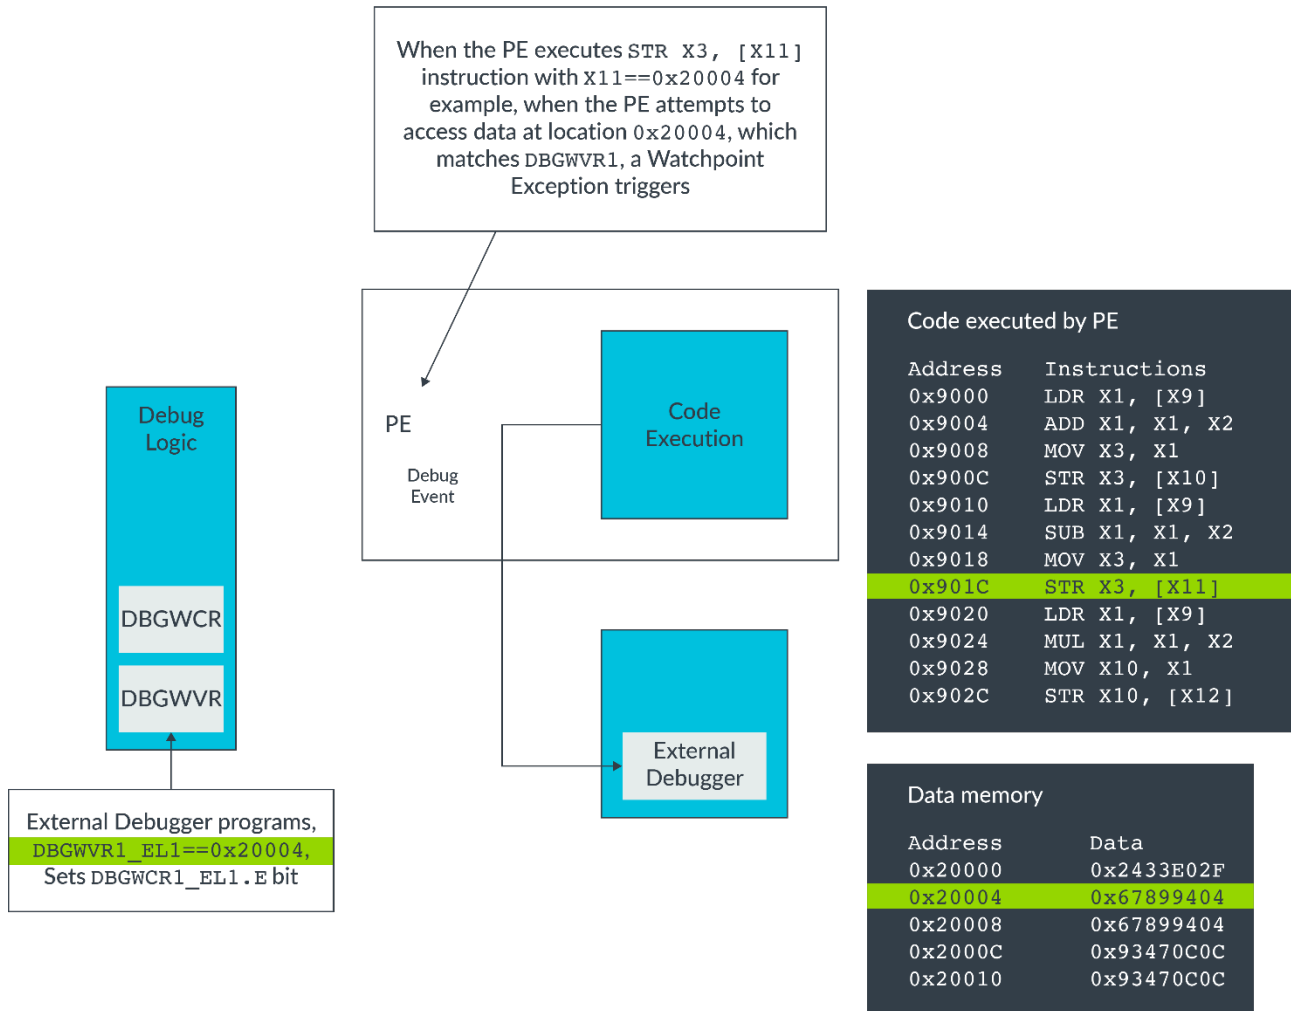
When the PE executes STR X3, [X11] instruction with X11==0x20004 for example, when the PE attempts to access data at location 0x20004, which matches DBGWVR1, a Watchpoint Exception triggers

Debug Logic

DBGWCR

DBGWVR

External Debugger programs, DBGWVR1_EL1==0x20004, Sets DBGWCR1_EL1.E bit

PE

Debug Event

Code Execution

External Debugger

Code executed by PE

| Address | Instructions |
|---|---|
| 0x9000 | LDR X1, [X9] |
| 0x9004 | ADD X1, X1, X2 |
| 0x9008 | MOV X3, X1 |
| 0x900C | STR X3, [X10] |
| 0x9010 | LDR X1, [X9] |
| 0x9014 | SUB X1, X1, X2 |
| 0x9018 | MOV X3, X1 |
| 0x901C | STR X3, [X11] |
| 0x9020 | LDR X1, [X9] |
| 0x9024 | MUL X1, X1, X2 |
| 0x9028 | MOV X10, X1 |
| 0x902C | STR X10, [X12] |

Data memory

| Address | Data |
|---|---|
| 0x20000 | 0x2433E02F |
| 0x20004 | 0x67899404 |
| 0x20008 | 0x67899404 |
| 0x2000C | 0x93470C0C |
| 0x20010 | 0x93470C0C |